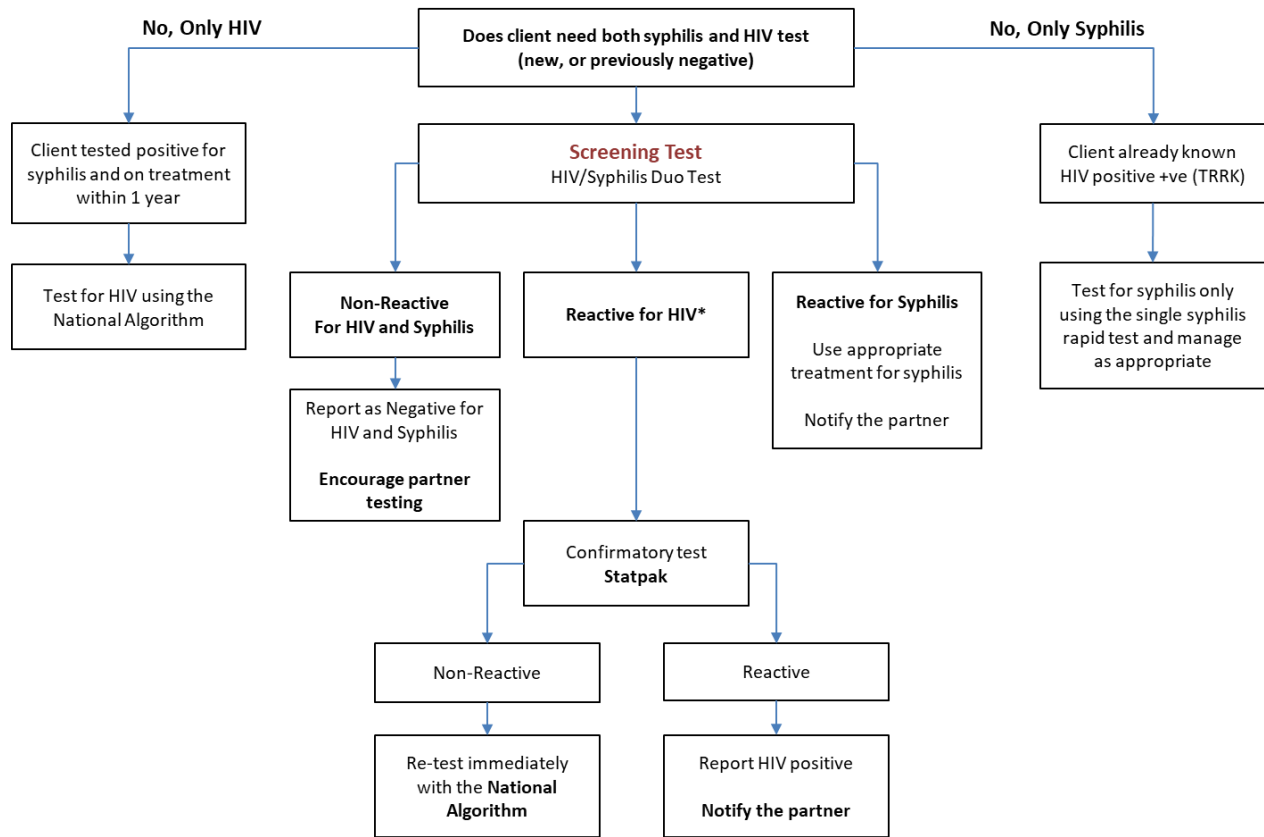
**Does client need both syphilis and HIV test (new, or previously negative)**

**No, Only HIV**

**No, Only Syphilis**

Client tested positive for syphilis and on treatment within 1 year

Test for HIV using the National Algorithm

**Screening Test**
HIV/Syphilis Duo Test

**Non-Reactive For HIV and Syphilis**

Report as Negative for HIV and Syphilis

**Encourage partner testing**

**Reactive for HIV***

**Reactive for Syphilis**

Use appropriate treatment for syphilis

Notify the partner

Client already known HIV positive +ve (TRRK)

Test for syphilis only using the single syphilis rapid test and manage as appropriate

Confirmatory test **Statpak**

Non-Reactive

Re-test immediately with the **National Algorithm**

Reactive

Report HIV positive

**Notify the partner**